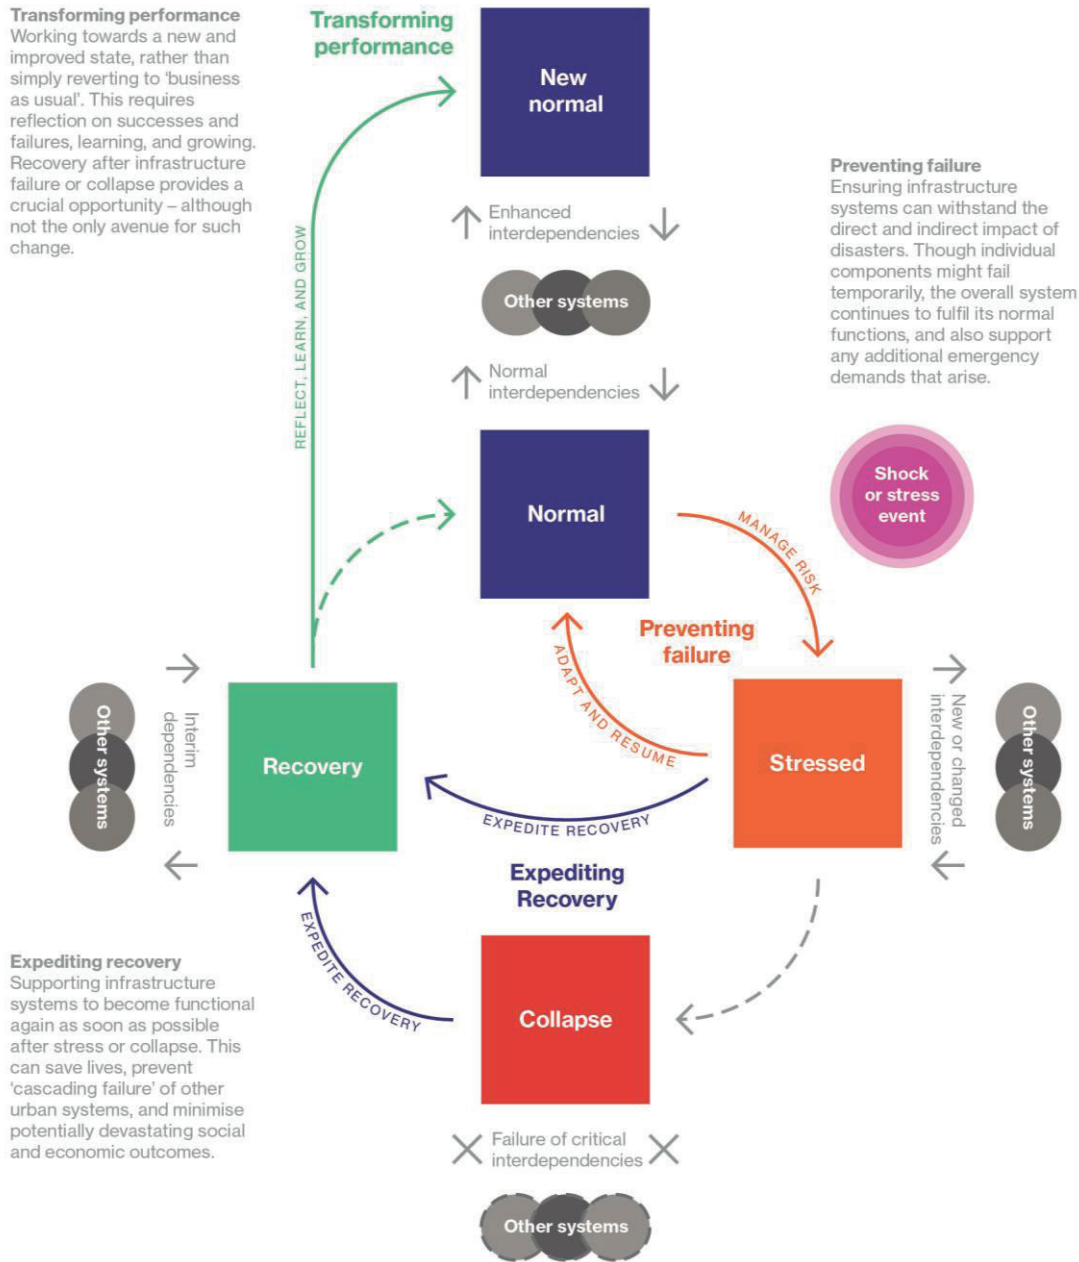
Transforming performance
Working towards a new and improved state, rather than simply reverting to 'business as usual'. This requires reflection on successes and failures, learning, and growing. Recovery after infrastructure failure or collapse provides a crucial opportunity – although not the only avenue for such change.

Transforming performance

New normal

Enhanced interdependencies

Other systems

Normal interdependencies

Preventing failure
Ensuring infrastructure systems can withstand the direct and indirect impact of disasters. Though individual components might fail temporarily, the overall system continues to fulfil its normal functions, and also support any additional emergency demands that arise.

REFLECT, LEARN, AND GROW

Normal

Shock or stress event

MANAGE RISK

Preventing failure

ADAPT AND RESUME

Other systems

Interim dependencies

Recovery

Stressed

New or changed interdependencies

Other systems

EXPEDITE RECOVERY

Expediting Recovery

EXPEDITE RECOVERY

Expediting recovery
Supporting infrastructure systems to become functional again as soon as possible after stress or collapse. This can save lives, prevent 'cascading failure' of other urban systems, and minimise potentially devastating social and economic outcomes.

Collapse

Failure of critical interdependencies

Other systems